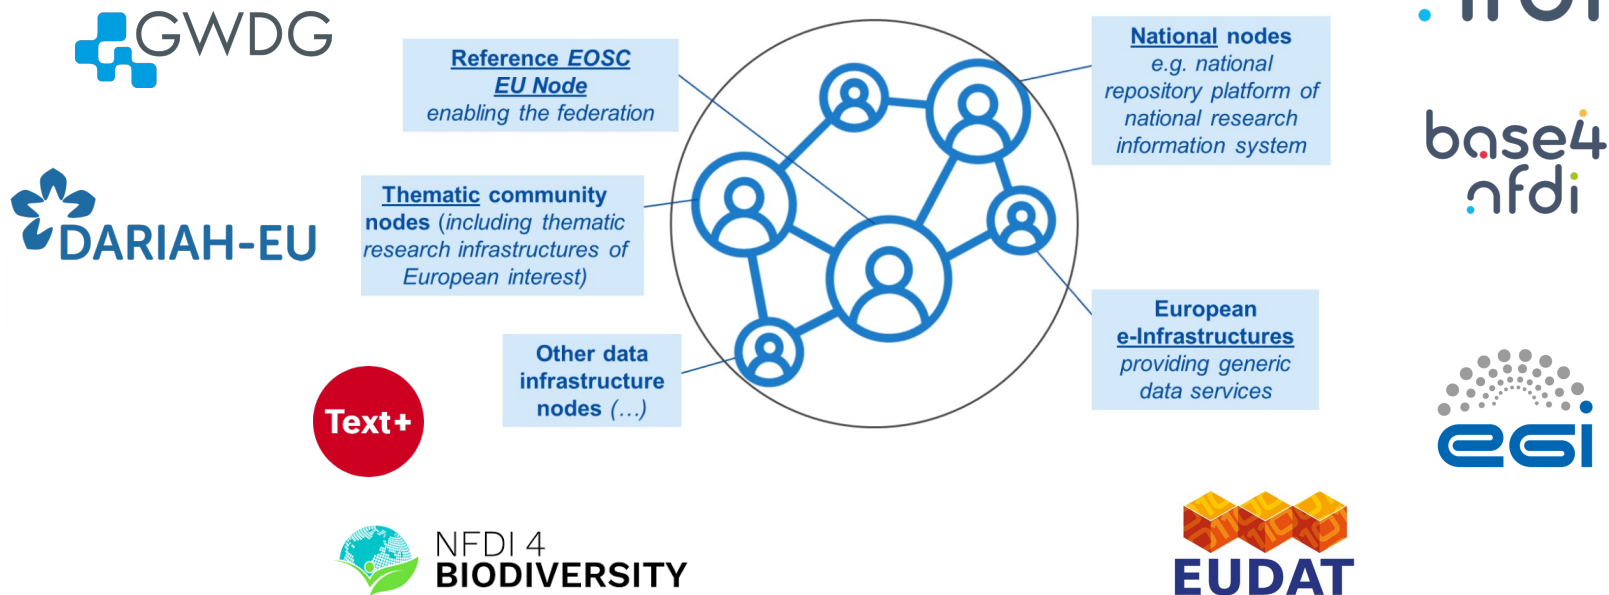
GWDG

DARIAH-EU

Text+

NFDI 4 BIODIVERSITY

Reference EOSC EU Node enabling the federation

Thematic community nodes (including thematic research infrastructures of European interest)

Other data infrastructure nodes (…)

National nodes e.g. national repository platform of national research information system

European e-Infrastructures providing generic data services

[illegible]

base4 nfdi

egi

EUDAT